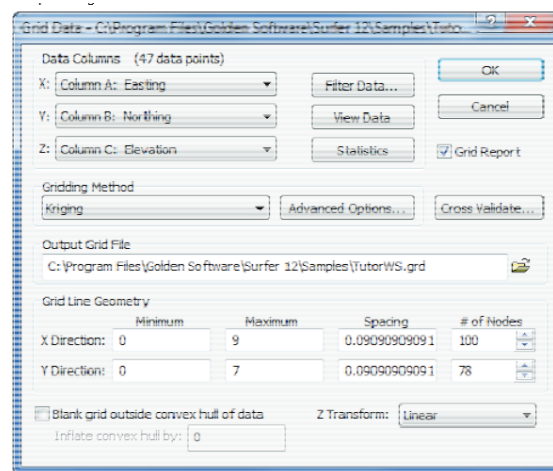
Grid Data - C:\Program Files\Golden Software\Surfer 12\Samples\Tutor
?
X

Data Columns (47 data points)
X: Column A: Easting
Y: Column B: Northing
Z: Column C: Elevation
Filter Data...
View Data
Statistics
OK
Cancel
Grid Report

Gridding Method
Kriging
Advanced Options...
Cross Validate...

Output Grid File
C:\Program Files\Golden Software\Surfer 12\Samples\TutorWS.grd

Grid Line Geometry

|  | Minimum | Maximum | Spacing | # of Nodes |
|---|---|---|---|---|
| X Direction: | 0 | 9 | 0.0909090909091 | 100 |
| Y Direction: | 0 | 7 | 0.0909090909091 | 78 |

Blank grid outside convex hull of data
Inflate convex hull by: 0
Z Transform: Linear